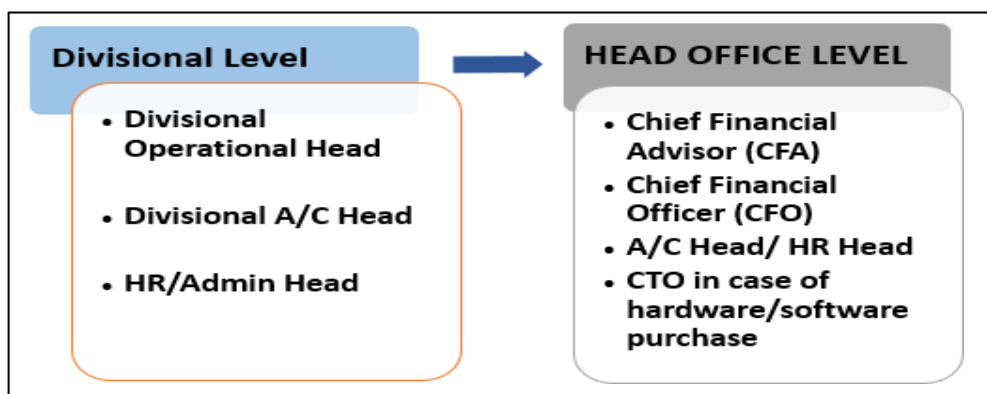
Divisional Level

- Divisional Operational Head
- Divisional A/C Head
- HR/Admin Head

HEAD OFFICE LEVEL

- Chief Financial Advisor (CFA)
- Chief Financial Officer (CFO)
- A/C Head/ HR Head
- CTO in case of hardware/software purchase